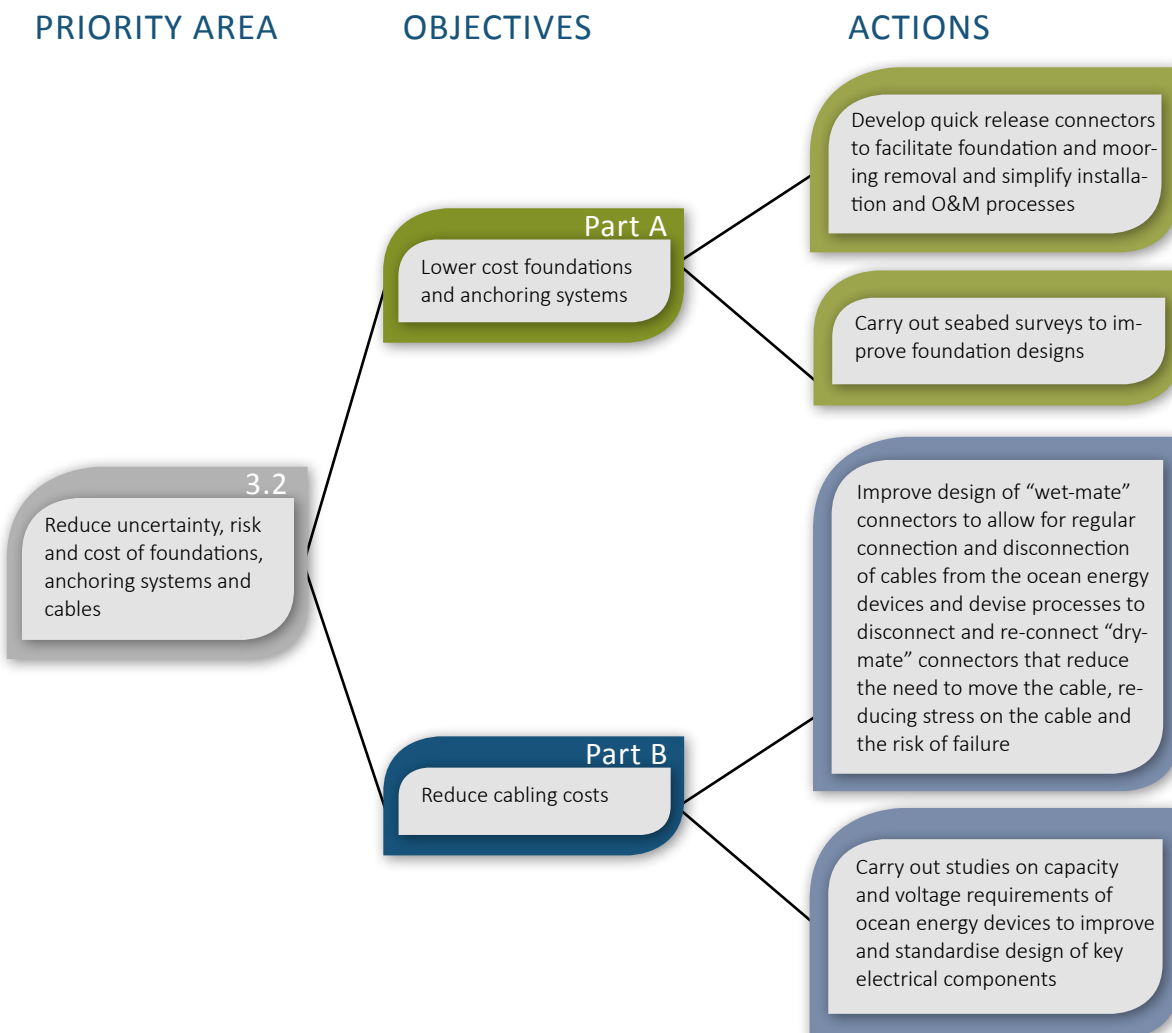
PRIORITY AREA

OBJECTIVES

ACTIONS

3.2
Reduce uncertainty, risk and cost of foundations, anchoring systems and cables

Part A
Lower cost foundations and anchoring systems

Develop quick release connectors to facilitate foundation and mooring removal and simplify installation and O&M processes

Carry out seabed surveys to improve foundation designs

Part B
Reduce cabling costs

Improve design of “wet-mate” connectors to allow for regular connection and disconnection of cables from the ocean energy devices and devise processes to disconnect and re-connect “dry-mate” connectors that reduce the need to move the cable, reducing stress on the cable and the risk of failure

Carry out studies on capacity and voltage requirements of ocean energy devices to improve and standardise design of key electrical components